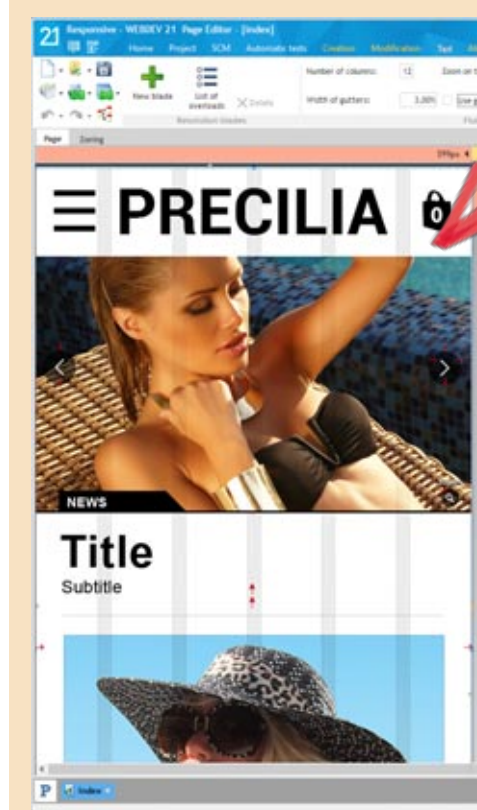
21 Responsive - WEBDEV 21 Page Editor - [Index]

Home Project SCM Automatic tests Creation Modification Text

New blade List of overloads Delete

Resolution blades

Number of columns: 12 Zoom on t

Width of gutters: 3.00% Use

Page Zoning

PRECILIA 0

NEWS

Title

Subtitle

Index